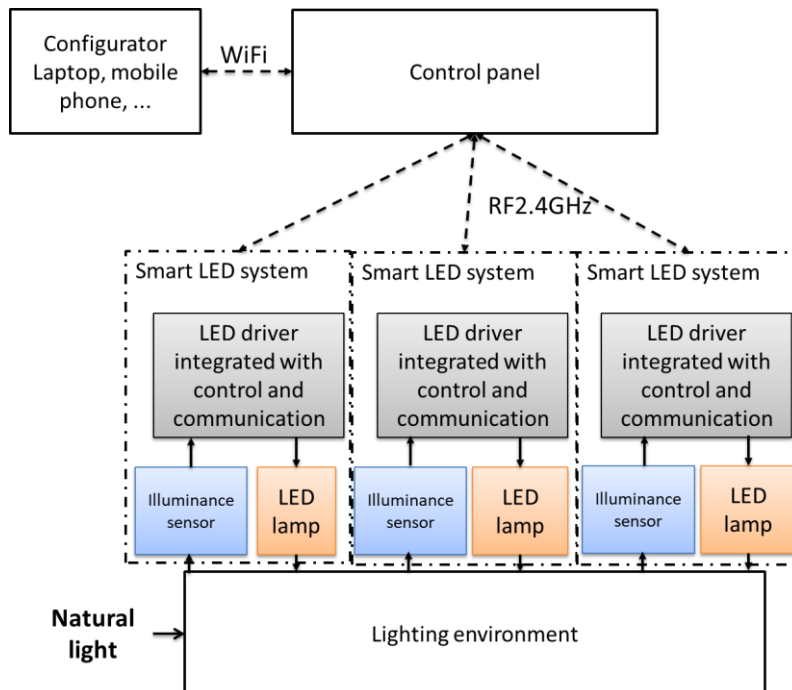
Configurator Laptop, mobile phone, ...

WiFi

Control panel

RF2.4GHz

Smart LED system

LED driver integrated with control and communication

Illuminance sensor

LED lamp

Smart LED system

LED driver integrated with control and communication

Illuminance sensor

LED lamp

Smart LED system

LED driver integrated with control and communication

Illuminance sensor

LED lamp

Natural light

Lighting environment